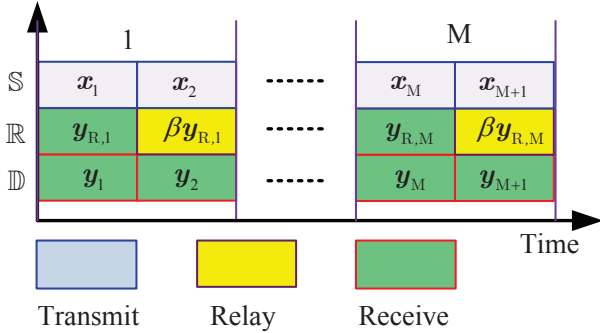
1

M

$\mathbb{S}$ $\boldsymbol{x}_1$ $\boldsymbol{x}_2$ ...... $\boldsymbol{x}_{\mathrm{M}}$ $\boldsymbol{x}_{\mathrm{M+1}}$

$\mathbb{R}$ $\boldsymbol{y}_{\mathrm{R,1}}$ $\beta\boldsymbol{y}_{\mathrm{R,1}}$ ...... $\boldsymbol{y}_{\mathrm{R,M}}$ $\beta\boldsymbol{y}_{\mathrm{R,M}}$

$\mathbb{D}$ $\boldsymbol{y}_1$ $\boldsymbol{y}_2$ ...... $\boldsymbol{y}_{\mathrm{M}}$ $\boldsymbol{y}_{\mathrm{M+1}}$

Time

Transmit

Relay

Receive